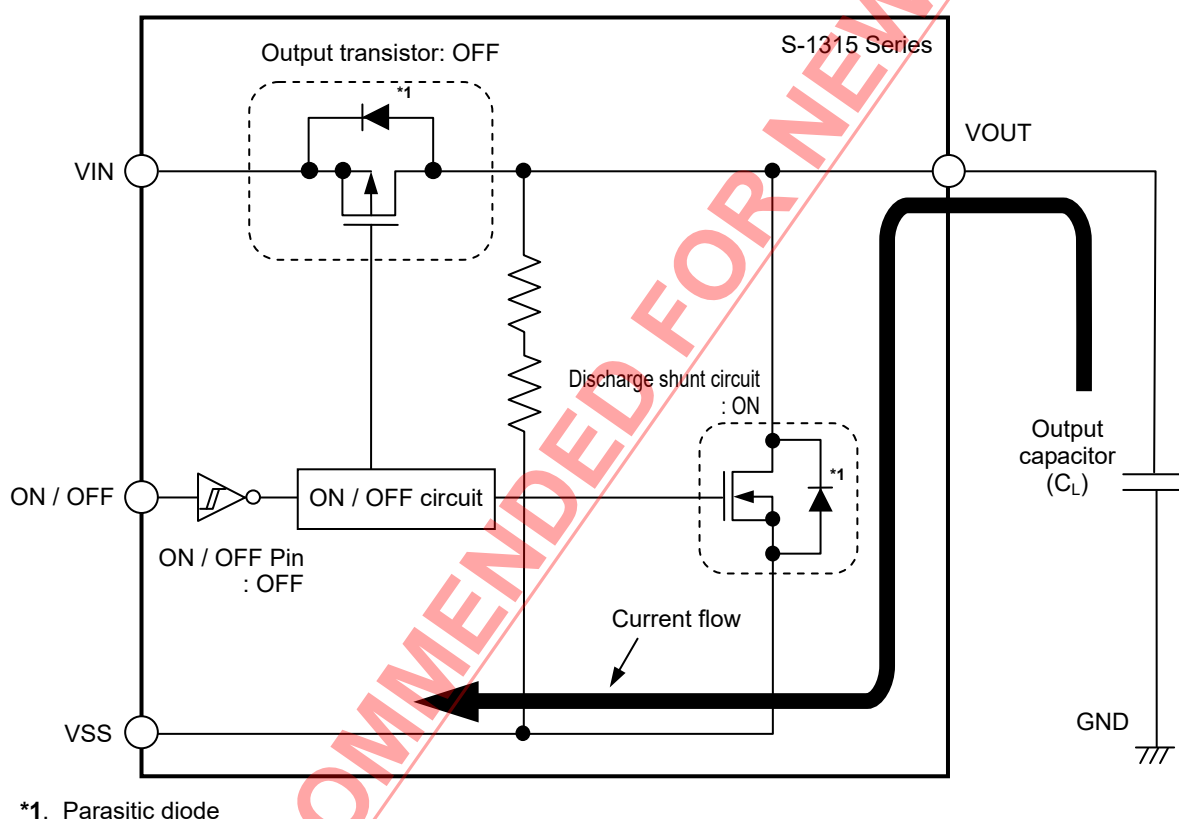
Output transistor: OFF

S-1315 Series

*1

VIN

VOUT

Discharge shunt circuit
: ON

*1

Output capacitor
($C_L$)

ON / OFF

ON / OFF circuit

ON / OFF Pin
: OFF

Current flow

GND

VSS

OMMENDED FOR NEW

*1. Parasitic diode